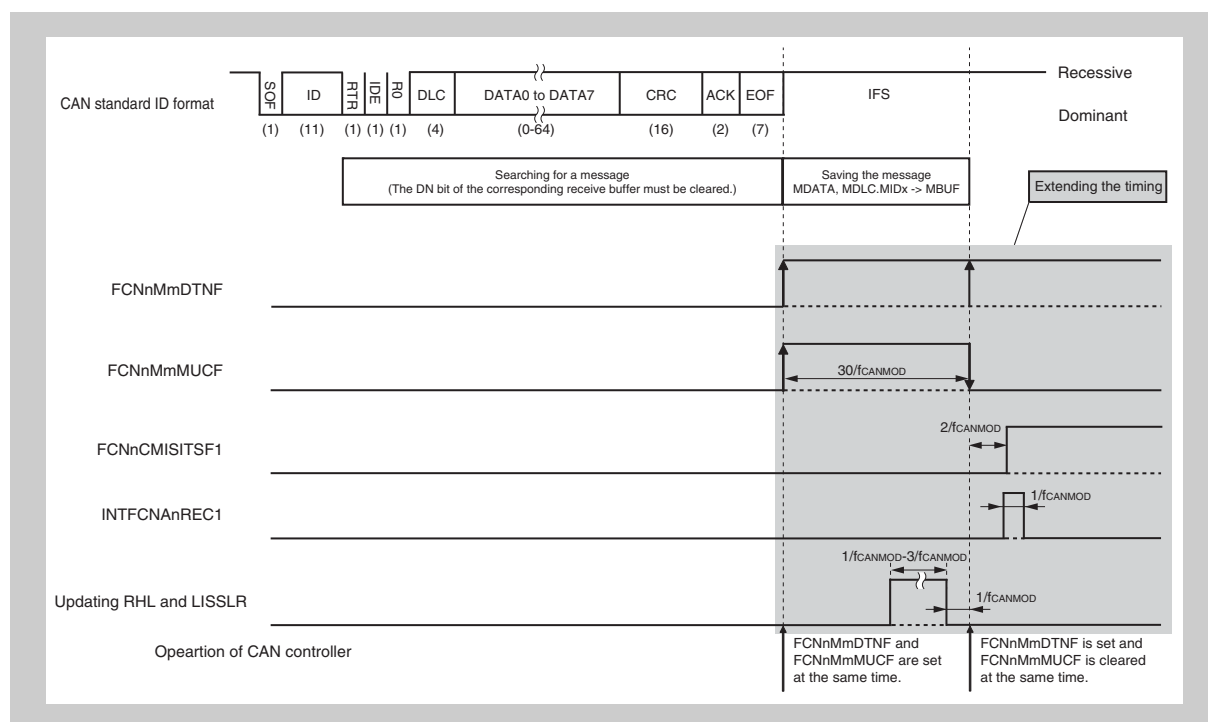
CAN standard ID format

SOF (1)
ID (11)
RTR (1)
IDE (1)
R0 (1)
DLC (4)
DATA0 to DATA7 (0-64)
CRC (16)
ACK (2)
EOF (7)
IFS

Recessive

Dominant

Searching for a message
(The DN bit of the corresponding receive buffer must be cleared.)

Saving the message
MDATA, MDLC.MIDx -> MBUF

Extending the timing

FCNnMmDTNF

FCNnMmMUCF

$30/f_{CANMOD}$

FCNnCMISITSF1

$2/f_{CANMOD}$

INTFCNAnREC1

$1/f_{CANMOD}$

$1/f_{CANMOD}$-$3/f_{CANMOD}$

Updating RHL and LISSLR

$1/f_{CANMOD}$

Opeartion of CAN controller

FCNnMmDTNF and FCNnMmMUCF are set at the same time.

FCNnMmDTNF is set and FCNnMmMUCF is cleared at the same time.